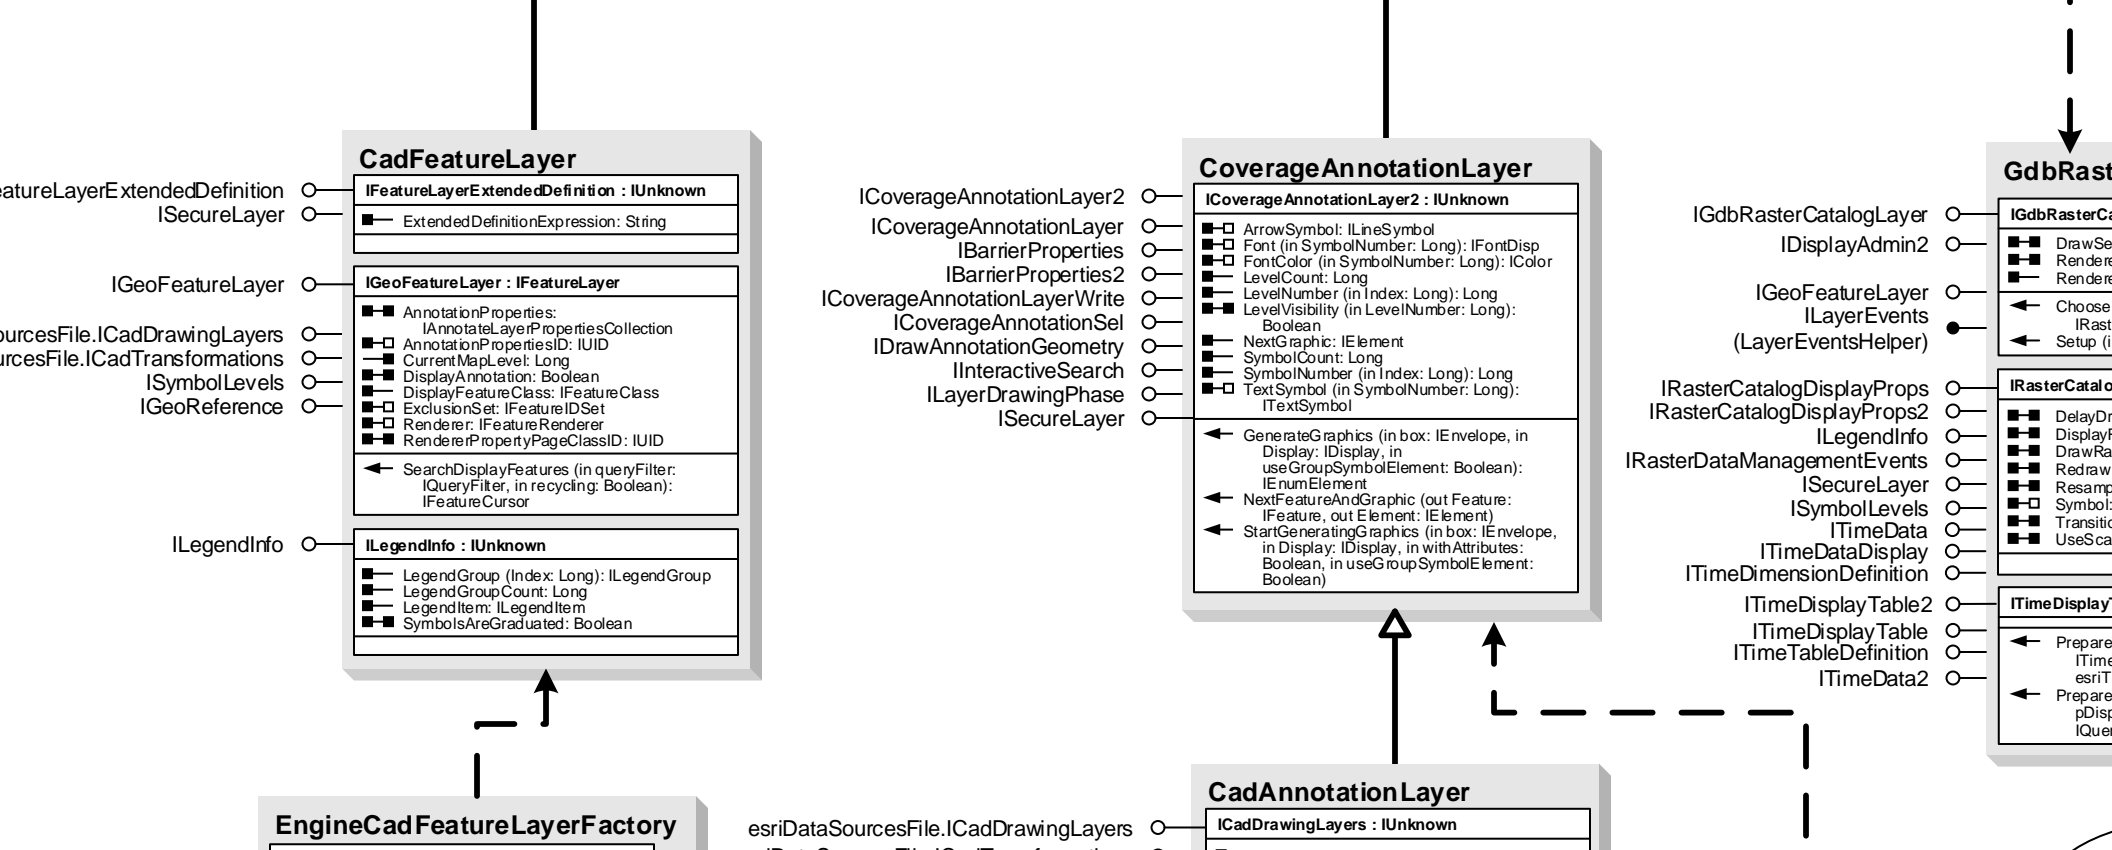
CadFeatureLayer

eatureLayerExtendedDefinition
ISecureLayer

IFeatureLayerExtendedDefinition : IUnknown

ExtendedDefinitionExpression: String

IGeoFeatureLayer

IGeoFeatureLayer : IFeatureLayer

ourcesFile.ICadDrawingLayers
urcesFile.ICadTransformations
ISymbolLevels
IGeoReference

AnnotationProperties: IAnnotateLayerPropertiesCollection
AnnotationPropertiesID: IUID
CurrentMapLevel: Long
DisplayAnnotation: Boolean
DisplayFeatureClass: IFeatureClass
ExclusionSet: IFeatureIDSet
Renderer: IFeatureRenderer
RendererPropertyPageClassID: IUID

SearchDisplayFeatures (in queryFilter: IQueryFilter, in recycling: Boolean): IFeatureCursor

ILegendInfo

ILegendInfo : IUnknown

LegendGroup (Index: Long): ILegendGroup
LegendGroupCount: Long
LegendItem: ILegendItem
SymbolsAreGraduated: Boolean

EngineCadFeatureLayerFactory

CoverageAnnotationLayer

ICoverageAnnotationLayer2
ICoverageAnnotationLayer
IBarrierProperties
IBarrierProperties2
ICoverageAnnotationLayerWrite
ICoverageAnnotationSel
IDrawAnnotationGeometry
IInteractiveSearch
ILayerDrawingPhase
ISecureLayer

ICoverageAnnotationLayer2 : IUnknown

ArrowSymbol: ILineSymbol
Font (in SymbolNumber: Long): IFontDisp
FontColor (in SymbolNumber: Long): IColor
LevelCount: Long
LevelNumber (in Index: Long): Long
LevelVisibility (in LevelNumber: Long): Boolean
NextGraphic: IElement
SymbolCount: Long
SymbolNumber (in Index: Long): Long
TextSymbol (in SymbolNumber: Long): ITextSymbol

GenerateGraphics (in box: IEnvelope, in Display: IDisplay, in useGroupSymbolElement: Boolean): IEnumElement
NextFeatureAndGraphic (out Feature: IFeature, out Element: IElement)
StartGeneratingGraphics (in box: IEnvelope, in Display: IDisplay, in withAttributes: Boolean, in useGroupSymbolElement: Boolean)

CadAnnotationLayer

esriDataSourcesFile.ICadDrawingLayers

ICadDrawingLayers : IUnknown

GdbRast

IGdbRasterCatalogLayer
IDisplayAdmin2

IGdbRasterCa

DrawSe
Rendere
Rendere

IGeoFeatureLayer
ILayerEvents
(LayerEventsHelper)

Choose
IRast
Setup (i

IRasterCatalogDisplayProps
IRasterCatalogDisplayProps2
ILegendInfo
IRasterDataManagementEvents
ISecureLayer
ISymbolLevels
ITimeData
ITimeDataDisplay
ITimeDimensionDefinition

IRasterCatalo

DelayDr
DisplayF
DrawRa
Redraw
Resamp
Symbol:
Transitio
UseSca

ITimeDisplayTable2
ITimeDisplayTable
ITimeTableDefinition
ITimeData2

ITimeDisplayT

Prepare
ITime
esriT
Prepare
pDisp
IQuer